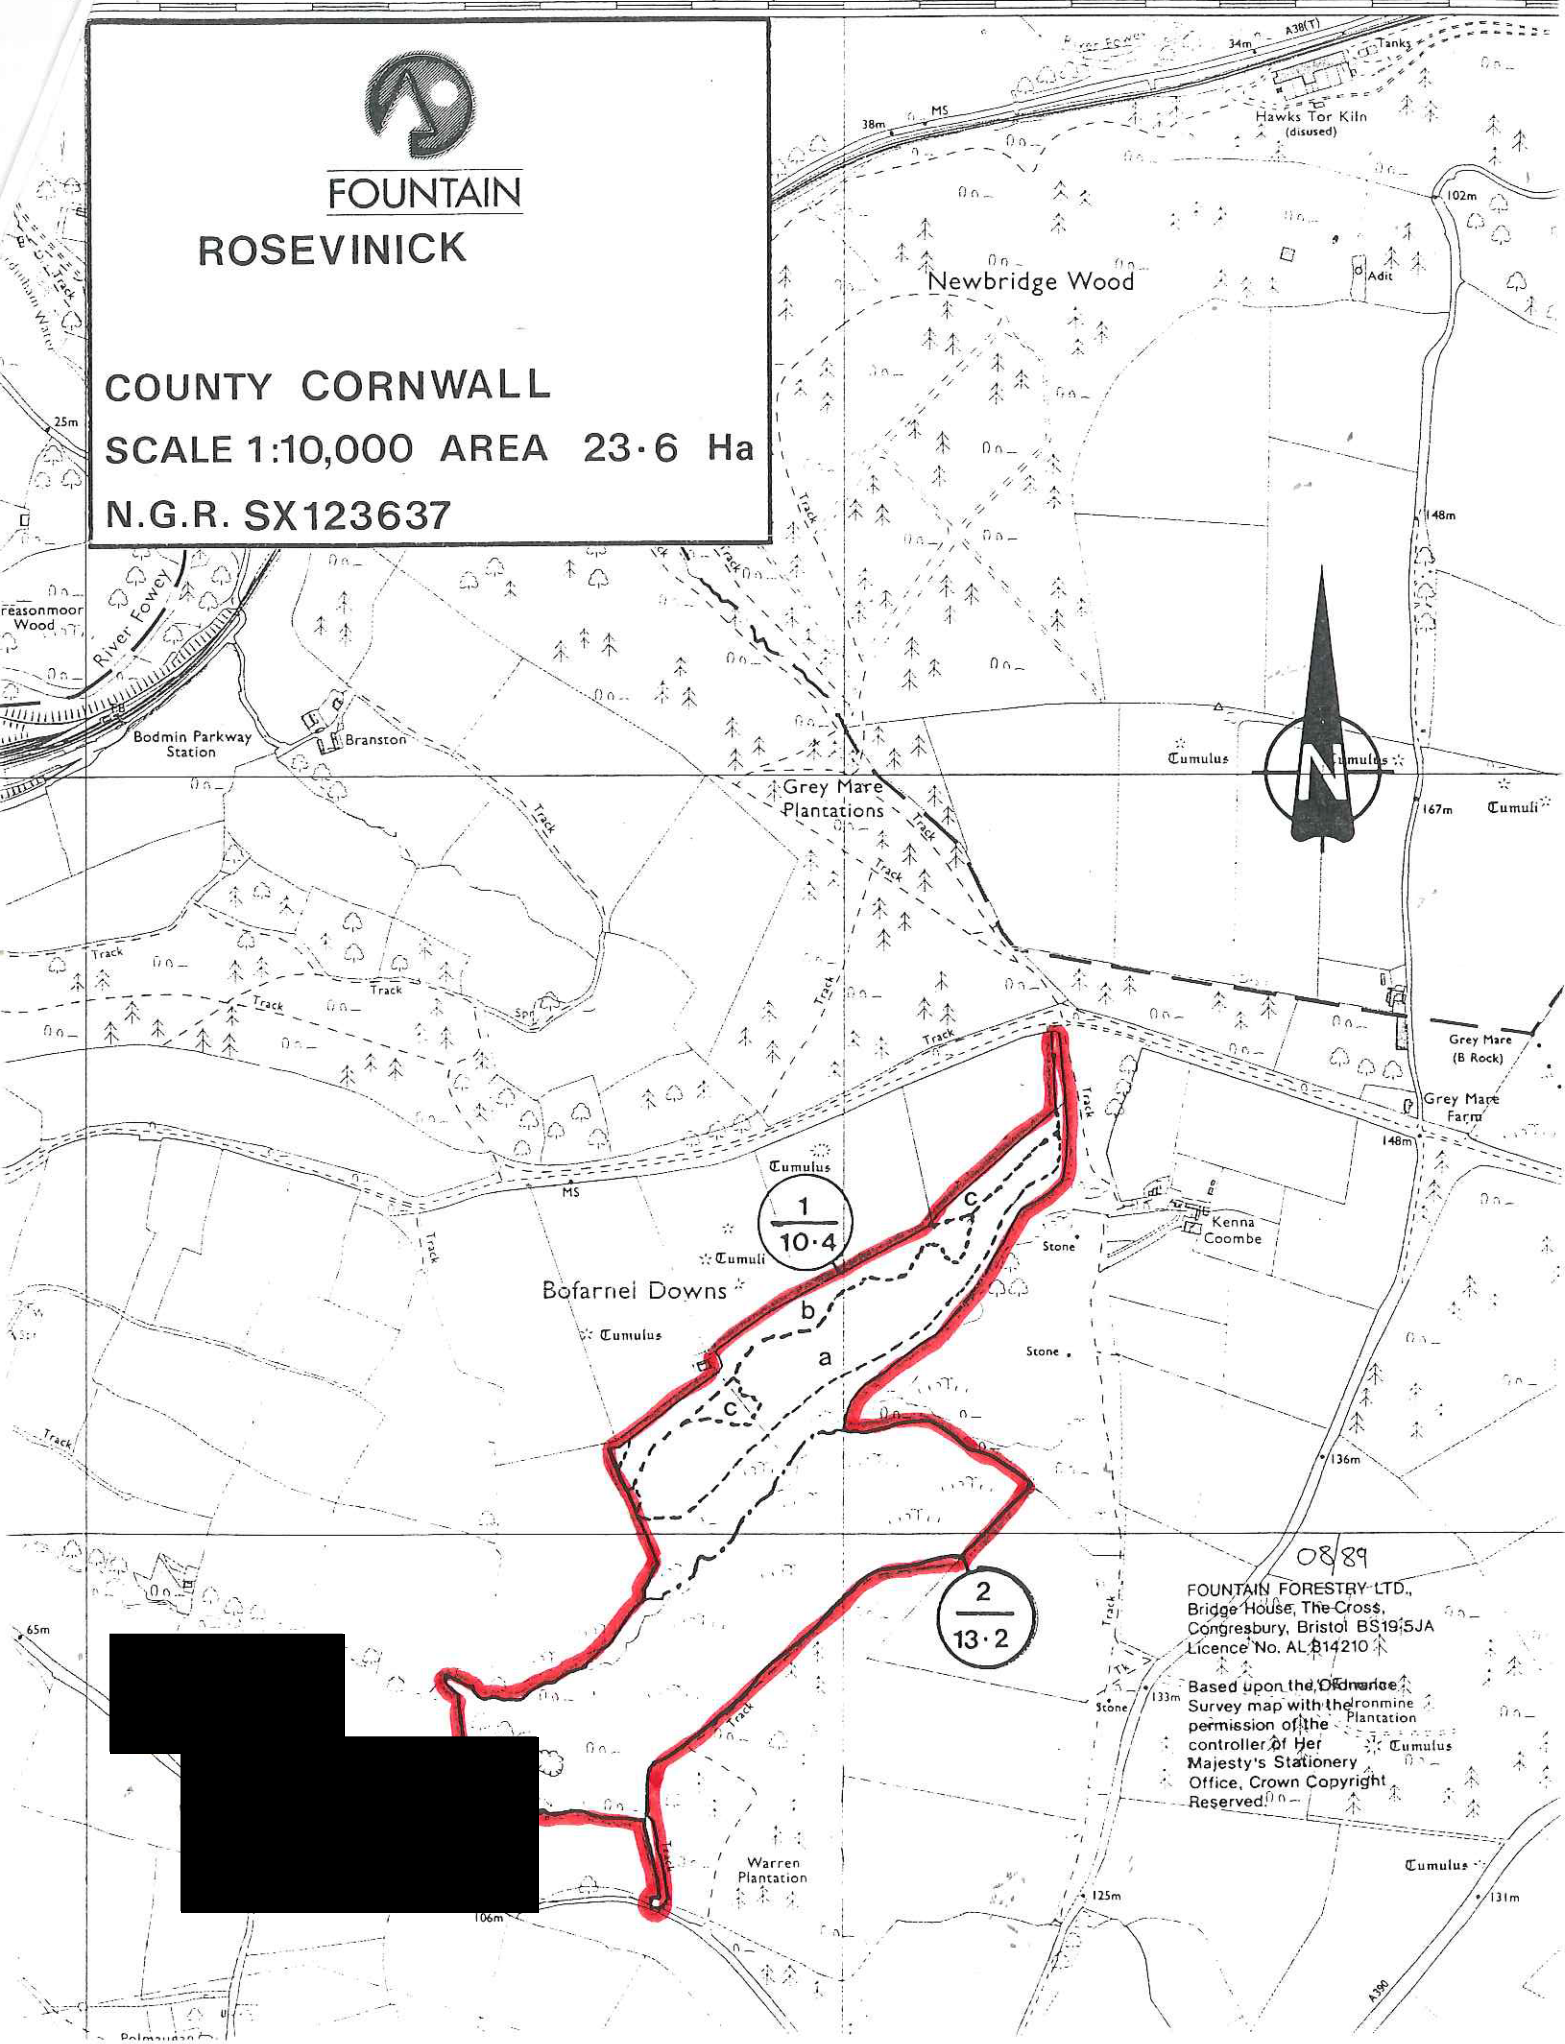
FOUNTAIN

ROSEVINICK

COUNTY CORNWALL

SCALE 1:10,000 AREA 23·6 Ha

N.G.R. SX123637

River Fowey
34m
A38(T)
Tanks
38m
MS
Hawks Tor Kiln (disused)
102m
Newbridge Wood
Adit
25m
148m
Treasonmoor Wood
River Fowey
Bodmin Parkway Station
Branston
Track
Grey Mare Plantations
Cumulus
Cumulus
Cumuli
167m
N
Track
Track
Track
Track
Track
Track
Track
Grey Mare (B Rock)
Grey Mare Farm
148m
Cumulus
MS
Track
$\frac{1}{10·4}$
Cumuli
Bofarnel Downs
Cumulus
c
b
a
c
Kenna Coombe
Stone
Stone
Track
136m
08/89
$\frac{2}{13·2}$
FOUNTAIN FORESTRY LTD., Bridge House, The Cross, Congresbury, Bristol BS19 5JA Licence No. AL 814210
Track
65m
Stone
133m
Based upon the Ordnance Survey map with the permission of the controller of Her Majesty's Stationery Office, Crown Copyright Reserved
Ironmine Plantation
Cumulus
Track
Warren Plantation
106m
125m
Cumulus
131m
A390
Polmaugan